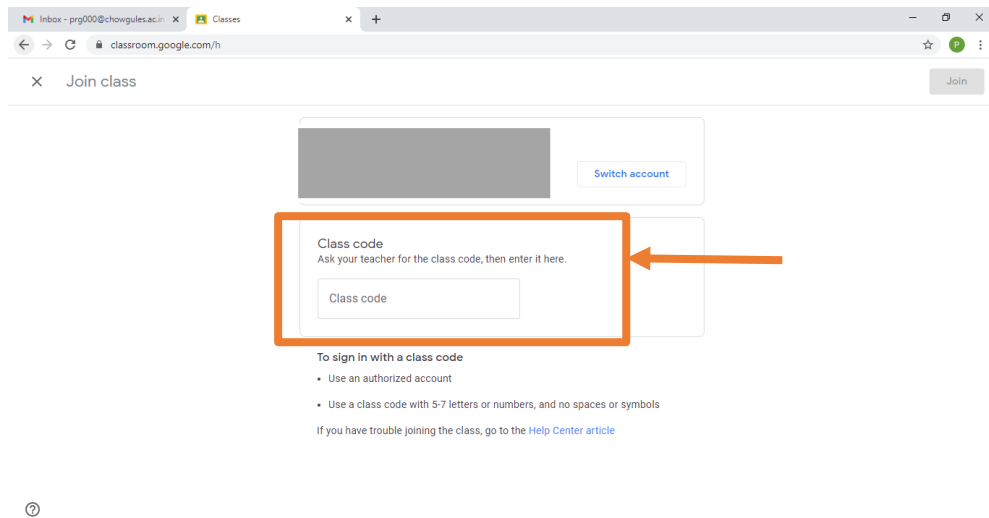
Inbox - prg000@chowgules.ac.in ×
Classes ×
+
classroom.google.com/h
P

× Join class
Join

Switch account

Class code
Ask your teacher for the class code, then enter it here.

Class code

To sign in with a class code
• Use an authorized account
• Use a class code with 5-7 letters or numbers, and no spaces or symbols

If you have trouble joining the class, go to the Help Center article

?